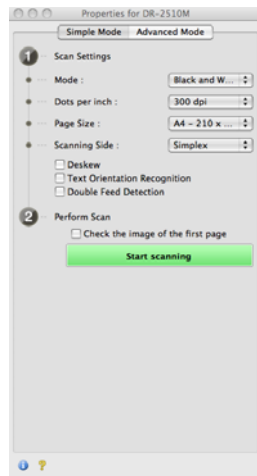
Properties for DR-2510M

Simple Mode | Advanced Mode

1 Scan Settings

Mode : Black and W...

Dots per inch : 300 dpi

Page Size : A4 - 210 x ...

Scanning Side : Simplex

Deskew

Text Orientation Recognition

Double Feed Detection

2 Perform Scan

Check the image of the first page

Start scanning